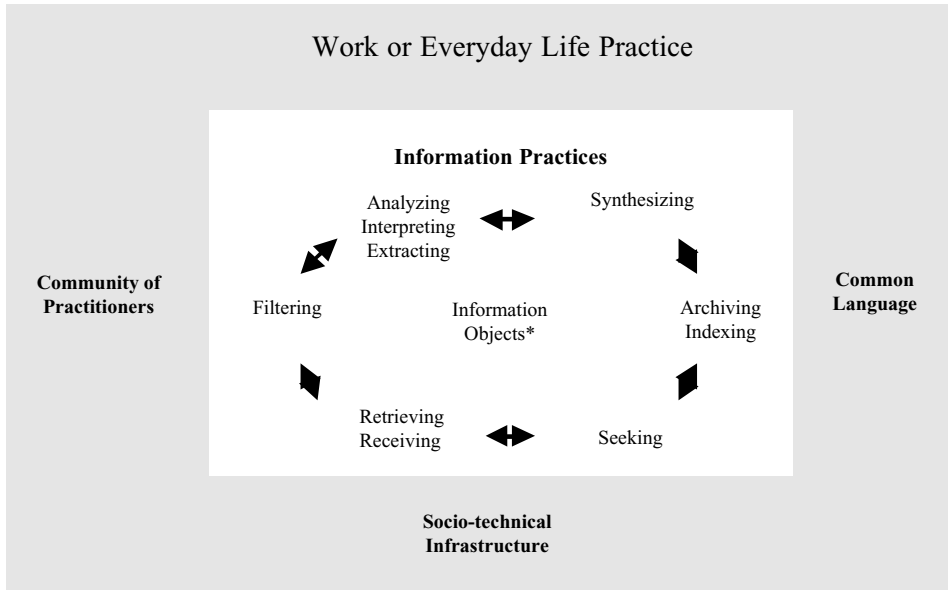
Work or Everyday Life Practice

Information Practices

Analyzing
Interpreting
Extracting

Synthesizing

Community of Practitioners

Filtering

Information Objects*

Archiving
Indexing

Common Language

Retrieving
Receiving

Seeking

Socio-technical Infrastructure